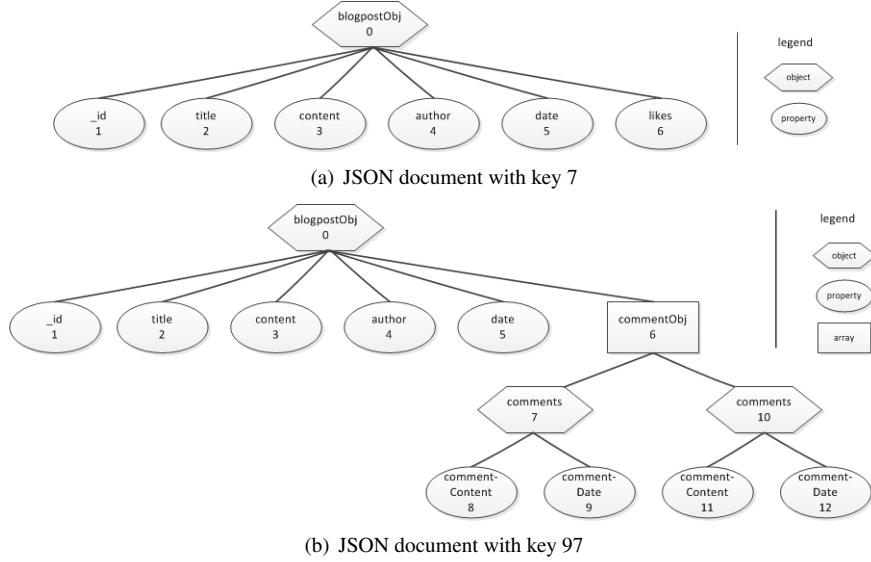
blogpostObj
0

_id
1

title
2

content
3

author
4

date
5

likes
6

legend

object

property

(a) JSON document with key 7

blogpostObj
0

_id
1

title
2

content
3

author
4

date
5

commentObj
6

comments
7

comments
10

comment-Content
8

comment-Date
9

comment-Content
11

comment-Date
12

legend

object

property

array

(b) JSON document with key 97